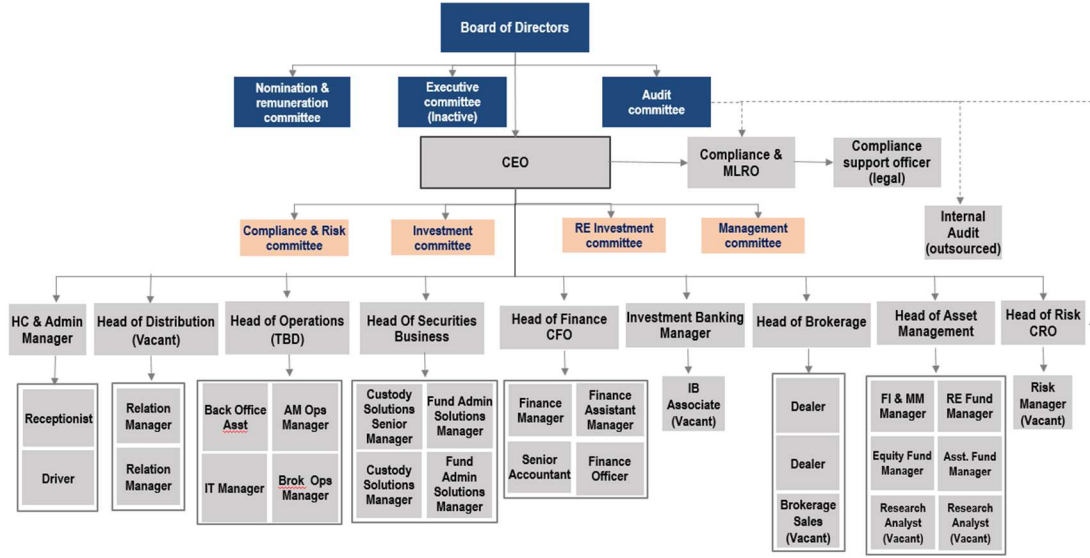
Board of Directors

Nomination & remuneration committee

Executive committee (Inactive)

Audit committee

CEO

Compliance & MLRO

Compliance support officer (legal)

Internal Audit (outsourced)

Compliance & Risk committee

Investment committee

RE Investment committee

Management committee

HC & Admin Manager

Receptionist

Driver

Head of Distribution (Vacant)

Relation Manager

Relation Manager

Head of Operations (TBD)

Back Office Asst

AM Ops Manager

IT Manager

Brok Ops Manager

Head Of Securities Business

Custody Solutions Senior Manager

Fund Admin Solutions Manager

Custody Solutions Manager

Fund Admin Solutions Manager

Head of Finance CFO

Finance Manager

Finance Assistant Manager

Senior Accountant

Finance Officer

Investment Banking Manager

IB Associate (Vacant)

Head of Brokerage

Dealer

Dealer

Brokerage Sales (Vacant)

Head of Asset Management

FI & MM Manager

RE Fund Manager

Equity Fund Manager

Asst. Fund Manager

Research Analyst (Vacant)

Research Analyst (Vacant)

Head of Risk CRO

Risk Manager (Vacant)